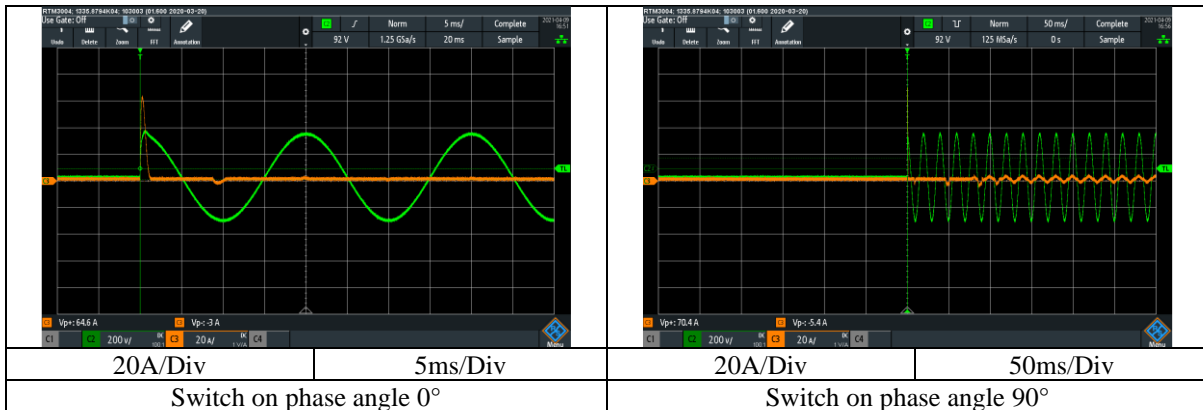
RTM3004; 1335.8794K04; 103003 (01.600 2020-03-20)
Use Gate: Off
Undo Delete Zoom FFT Annotation
92 V
Norm
1.25 GSa/s
5 ms/
20 ms
Complete
Sample
2021-04-09 16:51
Vp+: 64.6 A
Vp-: -3 A
C1 C2 200 V/ C3 20 A/ C4
Menu

RTM3004; 1335.8794K04; 103003 (01.600 2020-03-20)
Use Gate: Off
Undo Delete Zoom FFT Annotation
92 V
Norm
125 MSa/s
50 ms/
0 s
Complete
Sample
2021-04-09 16:56
Vp+: 70.4 A
Vp-: -5.4 A
C1 C2 200 V/ C3 20 A/ C4
Menu

| 20A/Div | 5ms/Div | 20A/Div | 50ms/Div |
|---|---|---|---|
| Switch on phase angle 0° | | Switch on phase angle 90° | |